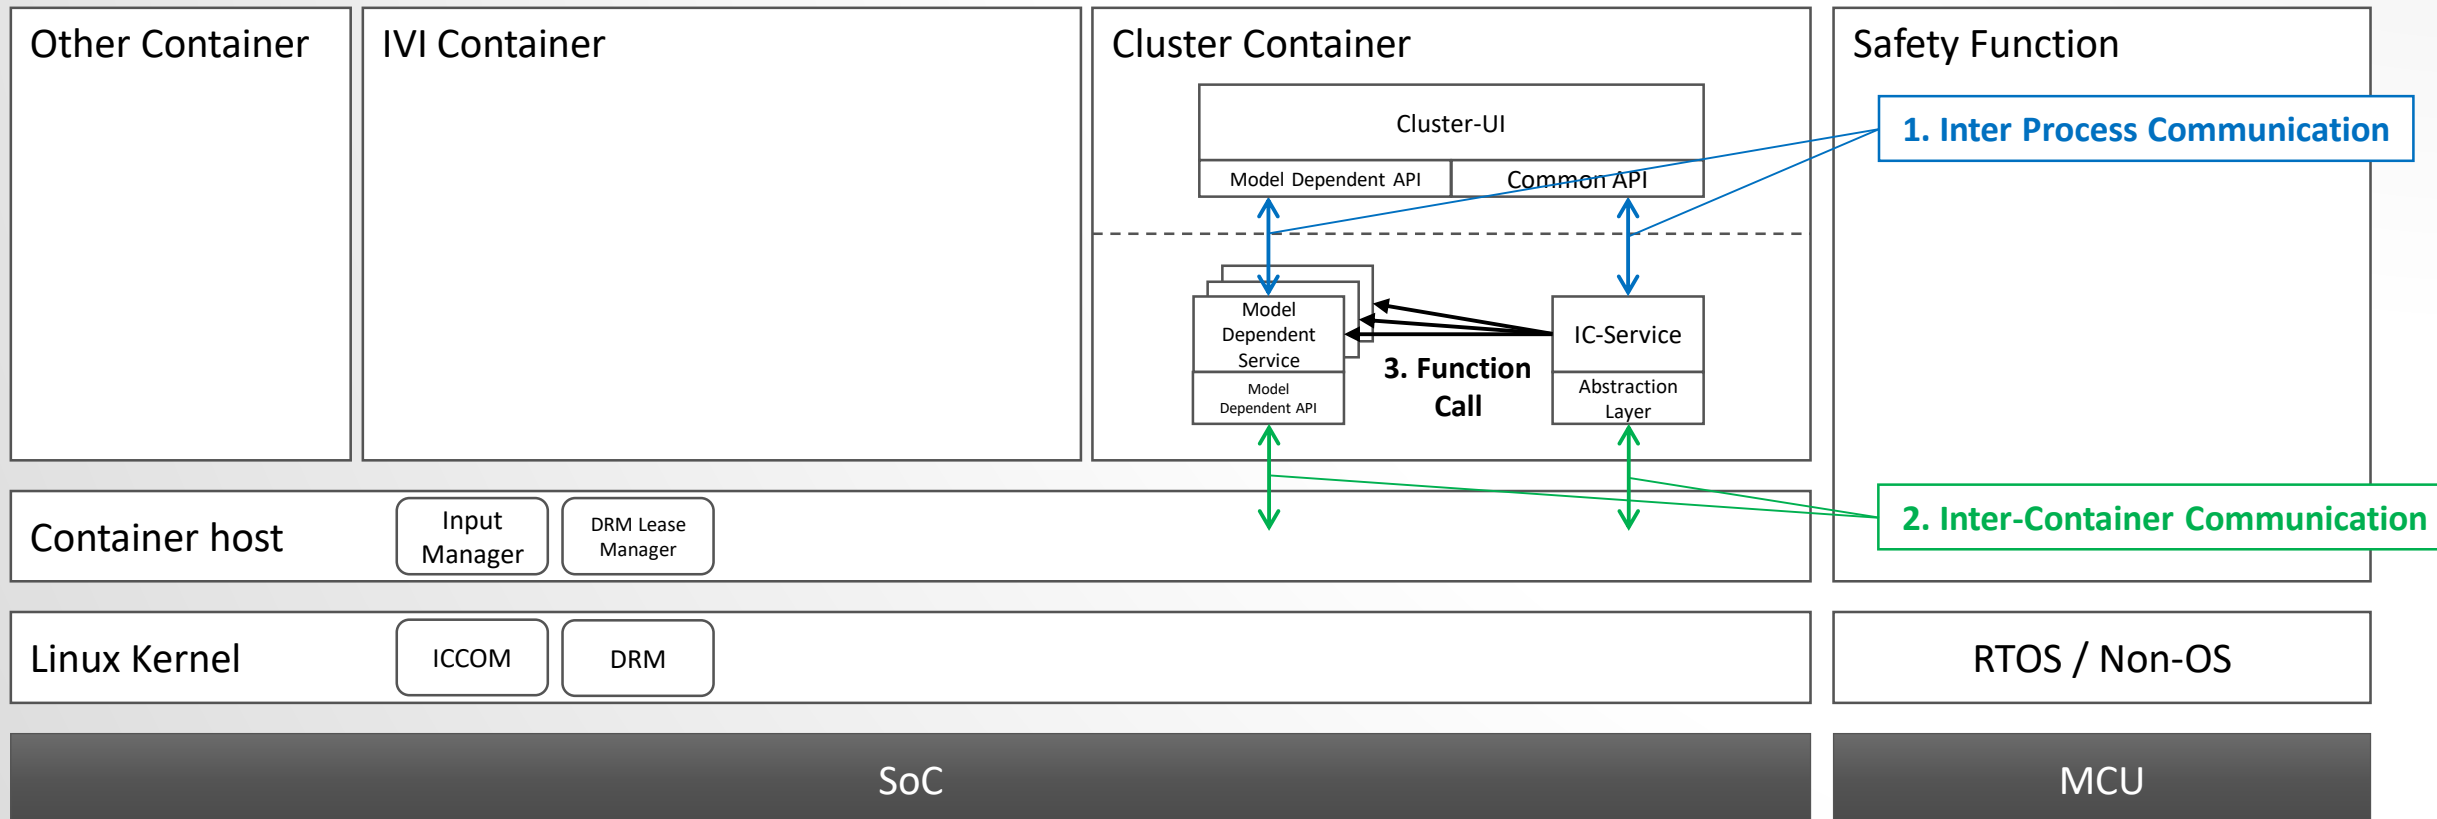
Other Container

IVI Container

Cluster Container

Cluster-UI

Model Dependent API

Common API

Model Dependent Service

Model Dependent API

3. Function Call

IC-Service

Abstraction Layer

Safety Function

1. Inter Process Communication

Container host

Input Manager

DRM Lease Manager

2. Inter-Container Communication

Linux Kernel

ICCOM

DRM

RTOS / Non-OS

SoC

MCU